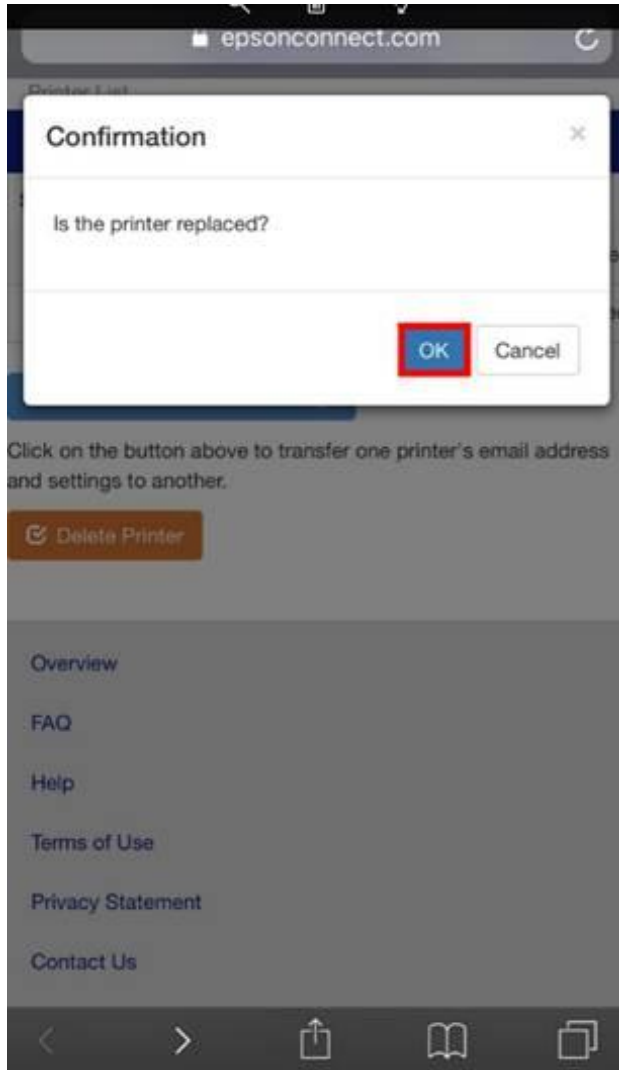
epsonconnect.com

Printer List

Confirmation

×

Is the printer replaced?

OK

Cancel

Click on the button above to transfer one printer's email address and settings to another.

Delete Printer

Overview

FAQ

Help

Terms of Use

Privacy Statement

Contact Us